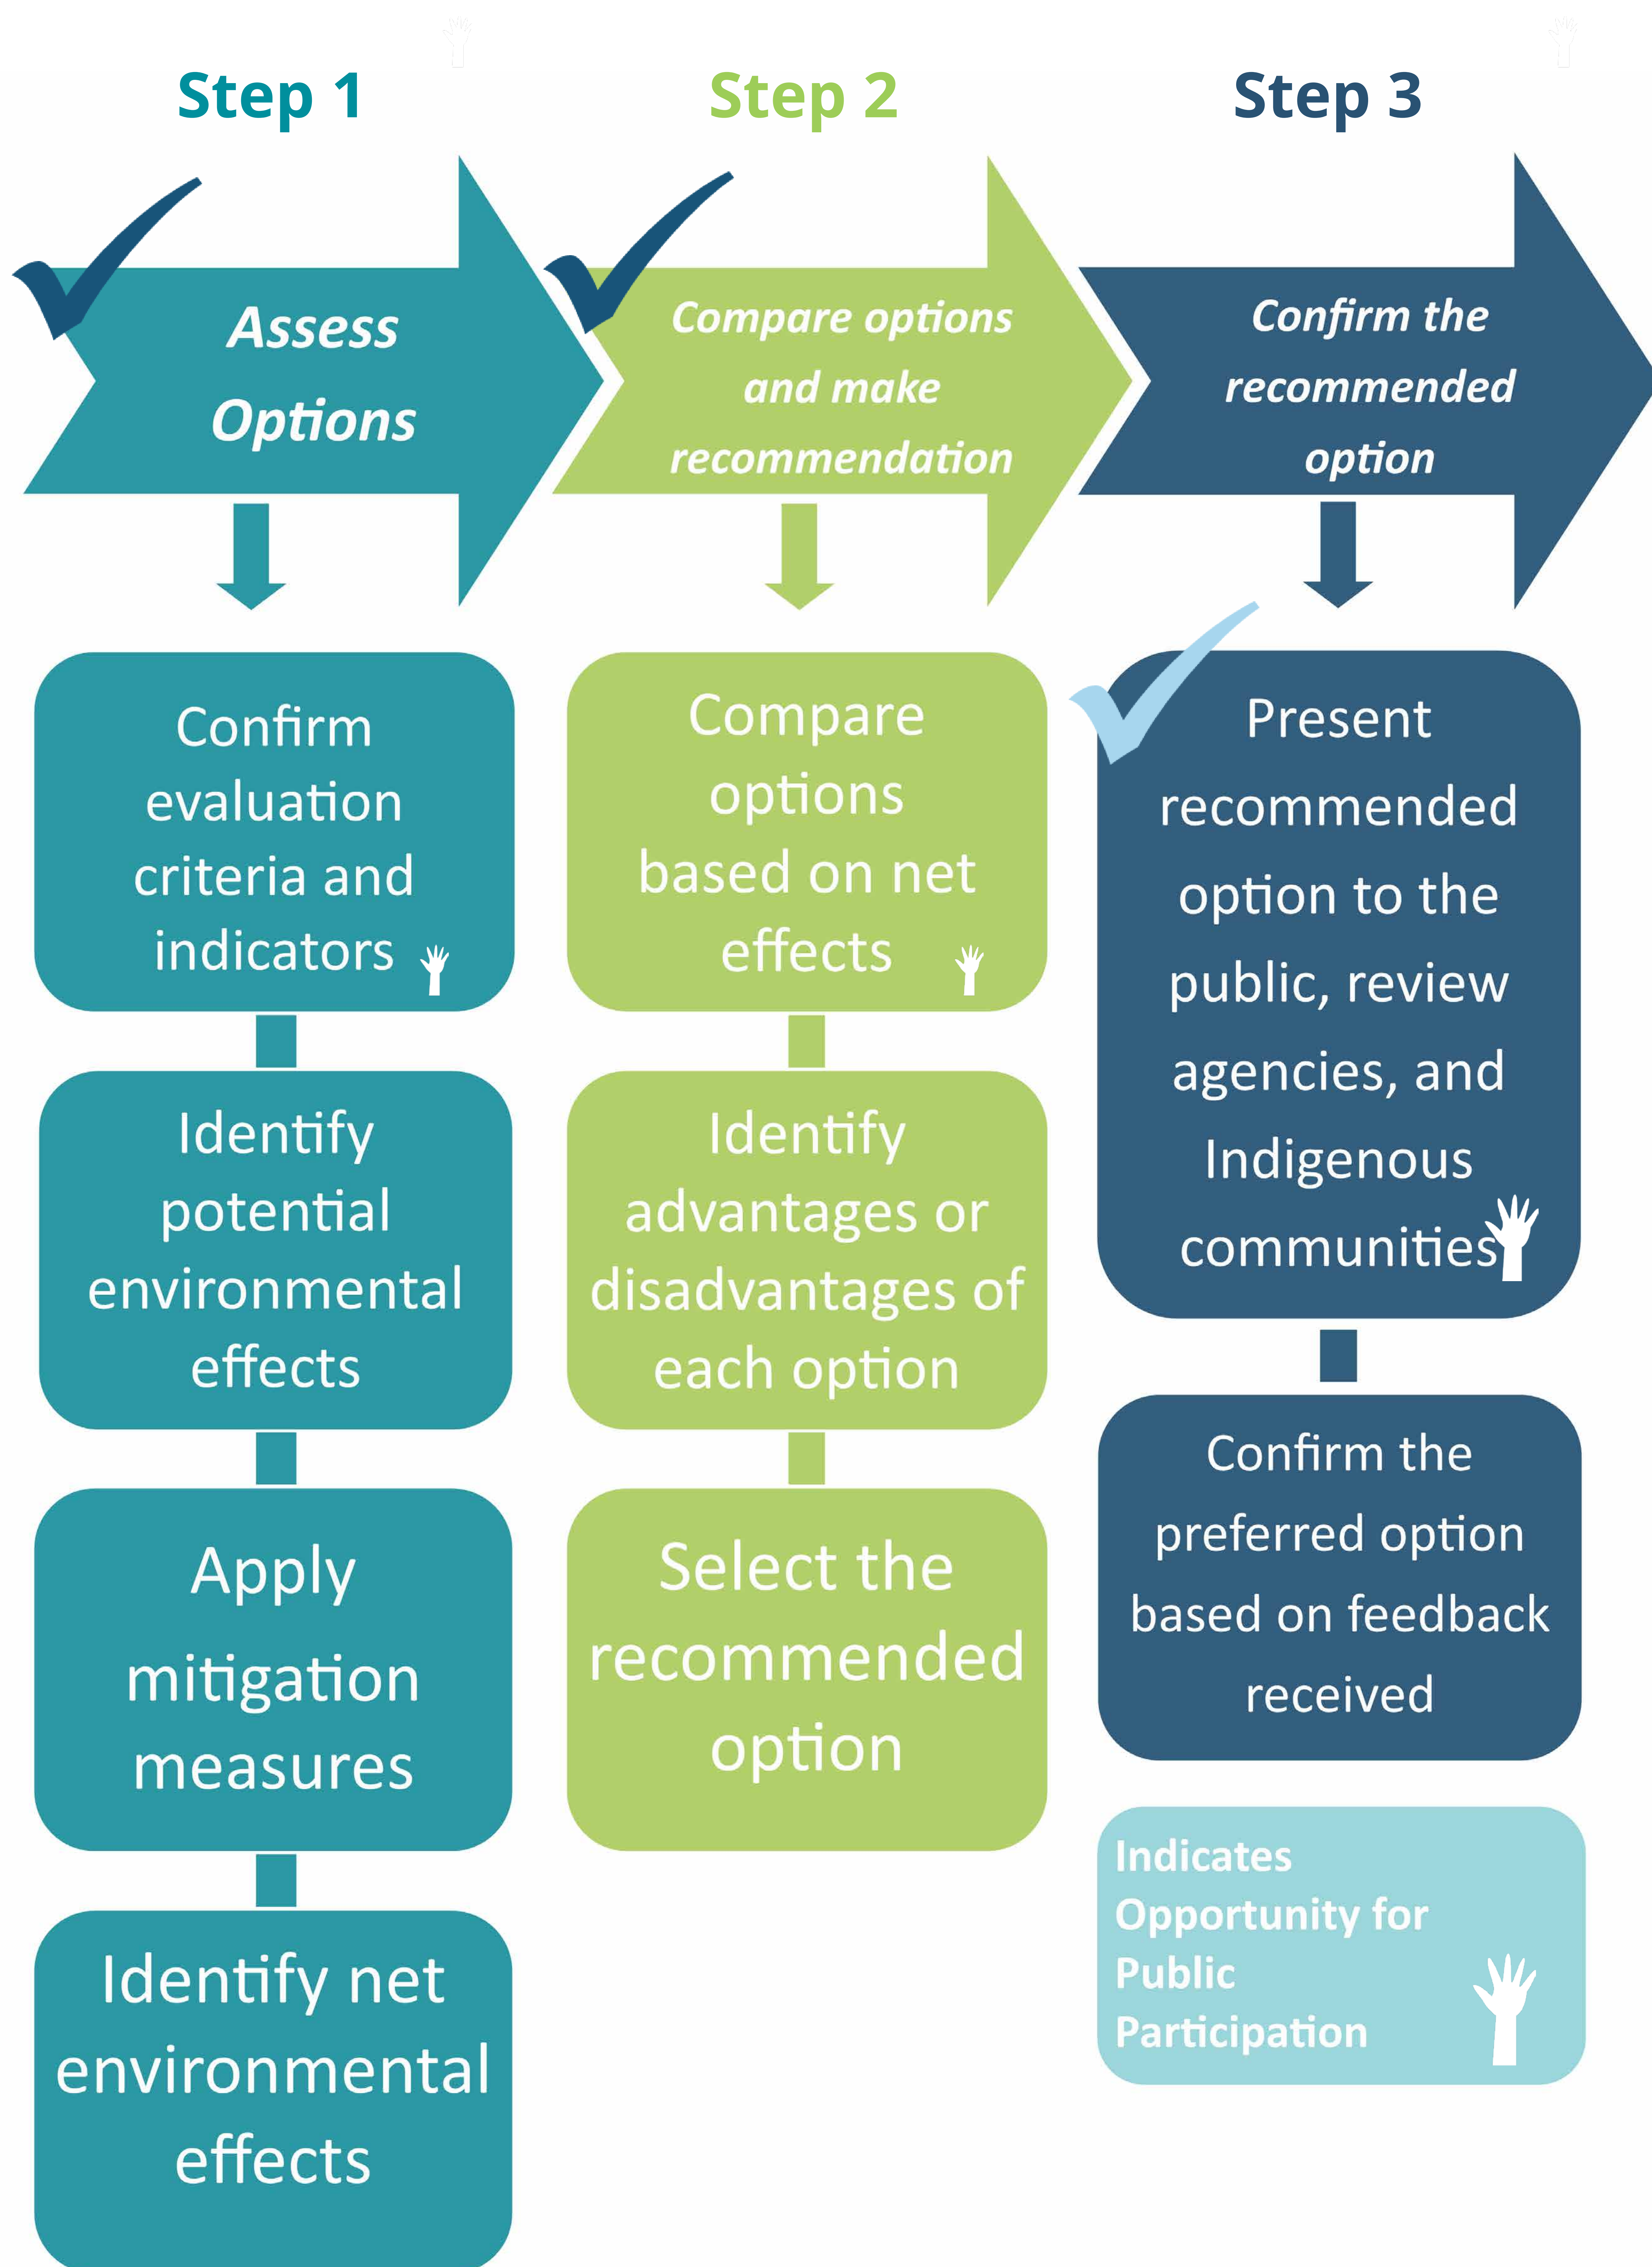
Step 1

Assess Options

Confirm evaluation criteria and indicators

Identify potential environmental effects

Apply mitigation measures

Identify net environmental effects

Step 2

Compare options and make recommendation

Compare options based on net effects

Identify advantages or disadvantages of each option

Select the recommended option

Step 3

Confirm the recommended option

Present recommended option to the public, review agencies, and Indigenous communities

Confirm the preferred option based on feedback received

Indicates Opportunity for Public Participation